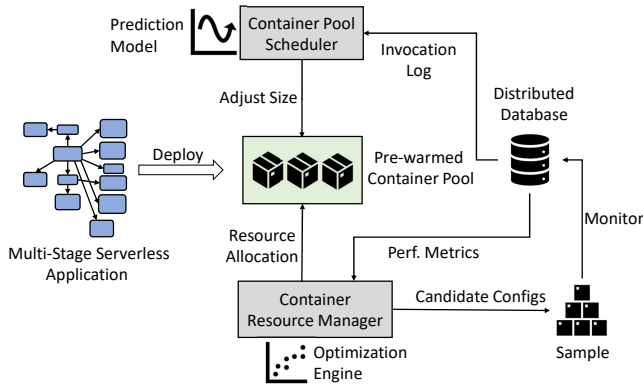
Prediction Model

Container Pool Scheduler

Invocation Log

Distributed Database

Adjust Size

Deploy

Pre-warmed Container Pool

Monitor

Multi-Stage Serverless Application

Resource Allocation

Perf. Metrics

Container Resource Manager

Candidate Configs

Sample

Optimization Engine